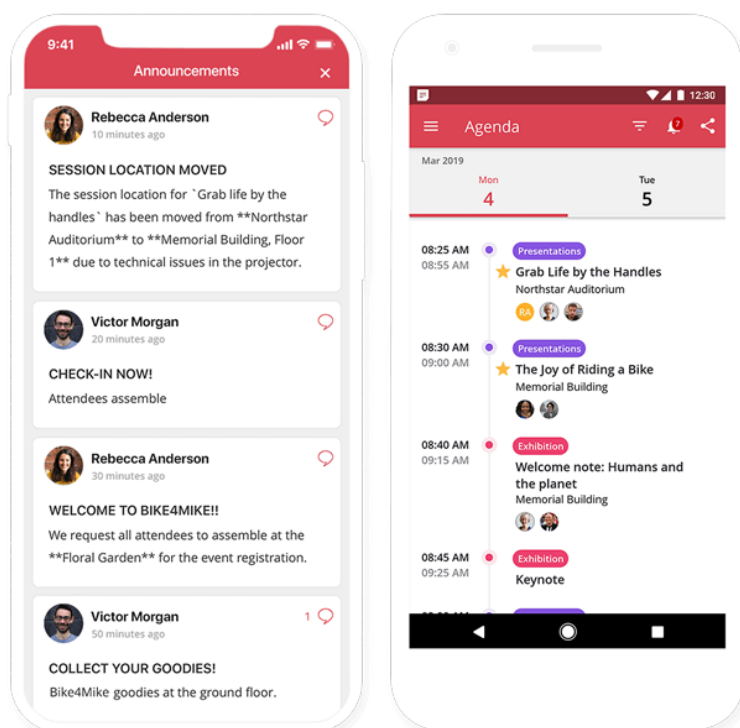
9:41

Announcements

Rebecca Anderson
10 minutes ago

SESSION LOCATION MOVED
The session location for `Grab life by the handles` has been moved from **Northstar Auditorium** to **Memorial Building, Floor 1** due to technical issues in the projector.

Victor Morgan
20 minutes ago

CHECK-IN NOW!
Attendees assemble

Rebecca Anderson
30 minutes ago

WELCOME TO BIKE4MIKE!!
We request all attendees to assemble at the **Floral Garden** for the event registration.

Victor Morgan
50 minutes ago
1

COLLECT YOUR GOODIES!
Bike4Mike goodies at the ground floor.

12:30

Agenda
7

Mar 2019
Mon
4
Tue
5

08:25 AM
08:55 AM
Presentations
Grab Life by the Handles
Northstar Auditorium
RA

08:30 AM
09:00 AM
Presentations
The Joy of Riding a Bike
Memorial Building

08:40 AM
09:15 AM
Exhibition
Welcome note: Humans and the planet
Memorial Building

08:45 AM
09:25 AM
Exhibition
Keynote